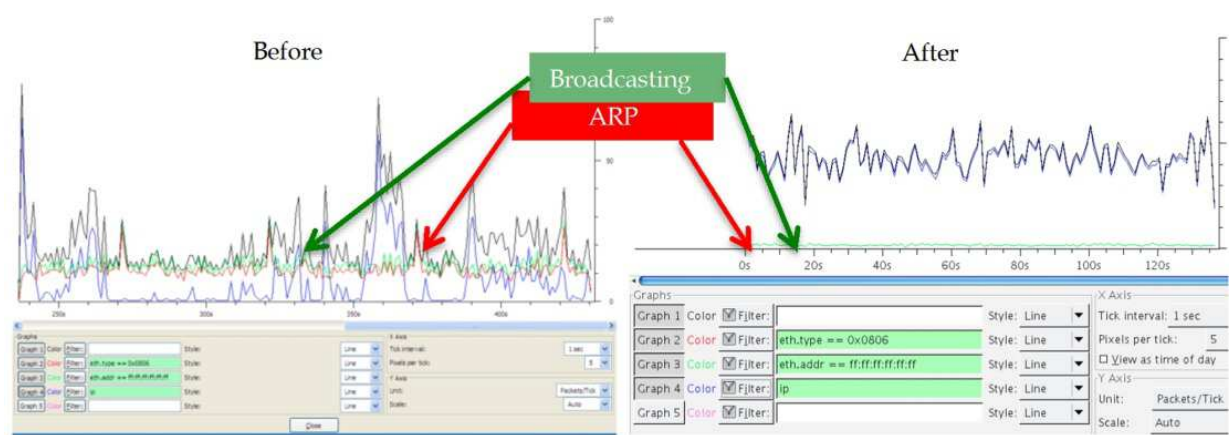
Before

After

Broadcasting

ARP

100

50

0

250s

300s

350s

400s

Graphs

| Graph 1 | Color | Filter: | | Style: | Line |
|---|---|---|---|---|---|
| Graph 2 | Color | Filter: | eth.type == 0x0806 | Style: | Line |
| Graph 3 | Color | Filter: | eth.addr == ff:ff:ff:ff:ff:ff | Style: | Line |
| Graph 4 | Color | Filter: | ip | Style: | Line |
| Graph 5 | Color | Filter: | | Style: | Line |

X Axis

Tick interval: 1 sec

Pixels per tick: 5

Y Axis

Unit: Packets/Tick

Scale: Auto

Close

0s 20s 40s 60s 80s 100s 120s

Graphs

| Graph 1 | Color | Filter: | | Style: | Line |
|---|---|---|---|---|---|
| Graph 2 | Color | Filter: | eth.type == 0x0806 | Style: | Line |
| Graph 3 | Color | Filter: | eth.addr == ff:ff:ff:ff:ff:ff | Style: | Line |
| Graph 4 | Color | Filter: | ip | Style: | Line |
| Graph 5 | Color | Filter: | | Style: | Line |

X Axis

Tick interval: 1 sec

Pixels per tick: 5

☐ View as time of day

Y Axis

Unit: Packets/Tick

Scale: Auto